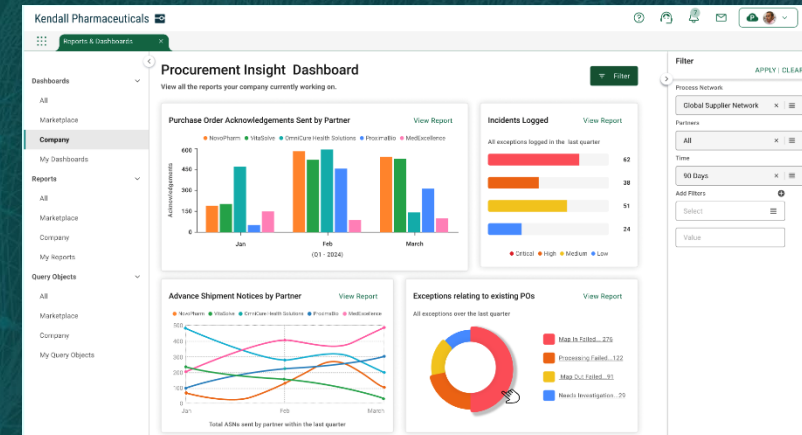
Kendall Pharmaceuticals

Reports & Dashboards

Dashboards
All
Marketplace
Company
My Dashboards
Reports
All
Marketplace
Company
My Reports
Query Objects
All
Marketplace
Company
My Query Objects

Procurement Insight Dashboard
View all the reports your company currently working on.

Filter

Purchase Order Acknowledgements Sent by Partner
View Report
NovoPharm VitaSolve OmniCure Health Solutions ProximaBio MedExcellence
Acknowledgements
600
400
200
0
Jan
Feb
(01 - 2024)
March

Incidents Logged
View Report
All exceptions logged in the last quarter
62
38
51
24
Critical High Medium Low

Advance Shipment Notices by Partner
View Report
NovoPharm VitaSolve OmniCare Health Solutions ProximaBio MedExcellence
500
450
400
350
300
250
200
150
100
Jan
Feb
March
Total ASNs sent by partner within the last quarter

Exceptions relating to existing POs
View Report
All exceptions over the last quarter
Map In Failed...276
Processing Failed...122
Map Out Failed...91
Needs Investigation...29

Filter
APPLY | CLEAR
Process Network
Global Supplier Network
Partners
All
Time
90 Days
Add Filters
Select
Value